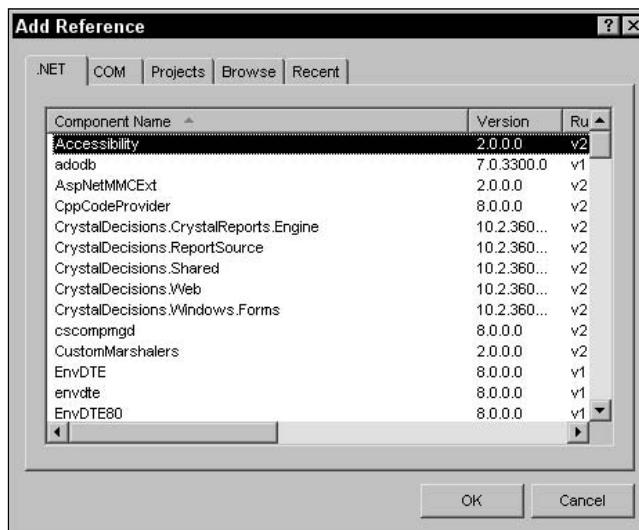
Add Reference

? X

.NET | COM | Projects | Browse | Recent

| Component Name | Version | Ru |
|---|---|---|
| Accessibility | 2.0.0.0 | v2 |
| adodb | 7.0.3300.0 | v1 |
| AspNetMMCExt | 2.0.0.0 | v2 |
| CppCodeProvider | 8.0.0.0 | v2 |
| CrystalDecisions.CrystalReports.Engine | 10.2.360... | v2 |
| CrystalDecisions.ReportSource | 10.2.360... | v2 |
| CrystalDecisions.Shared | 10.2.360... | v2 |
| CrystalDecisions.Web | 10.2.360... | v2 |
| CrystalDecisions.Windows.Forms | 10.2.360... | v2 |
| cscompmgd | 8.0.0.0 | v2 |
| CustomMarshalers | 2.0.0.0 | v2 |
| EnvDTE | 8.0.0.0 | v1 |
| envdte | 8.0.0.0 | v1 |
| EnvDTE80 | 8.0.0.0 | v1 |

OK

Cancel